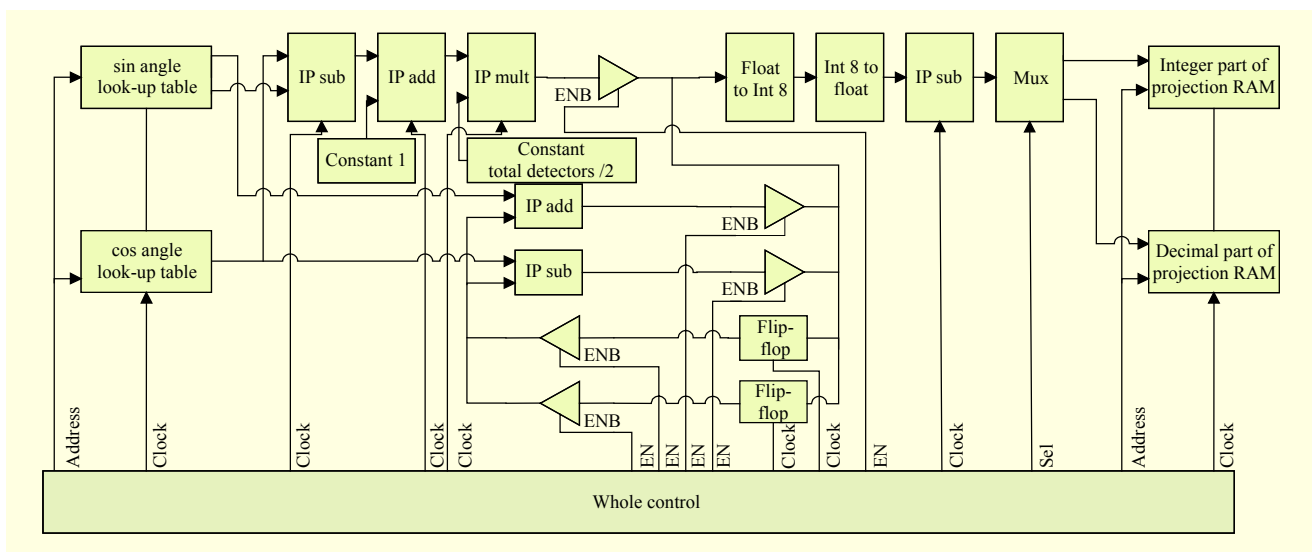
sin angle look-up table

IP sub

IP add

IP mult

ENB

Float to Int 8

Int 8 to float

IP sub

Mux

Integer part of projection RAM

Constant 1

Constant total detectors /2

IP add

ENB

cos angle look-up table

IP sub

ENB

Decimal part of projection RAM

ENB

Flip-flop

ENB

Flip-flop

Address

Clock

Clock

Clock

Clock

EN

EN

EN

EN

Clock

Clock

EN

Clock

Sel

Address

Clock

Whole control